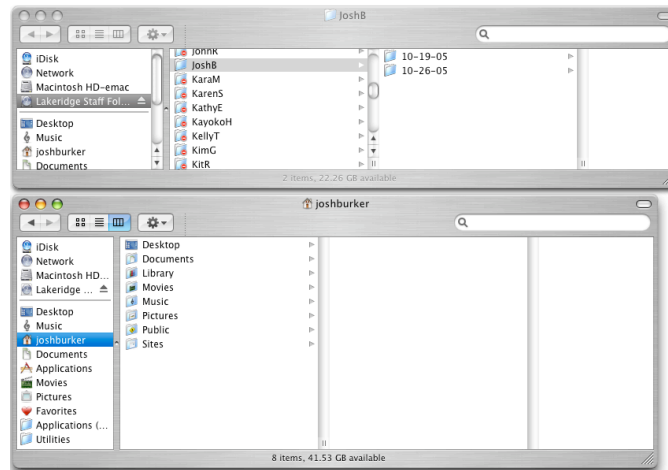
JoshB

iDisk
Network
Macintosh HD-emac
Lakeridge Staff Fol...
Desktop
Music
joshburker
Documents

JohnR
JoshB
KaraM
KarenS
KathyE
KayokoH
KellyT
KimG
KitR

10-19-05
10-26-05

2 items, 22.26 GB available

joshburker

iDisk
Network
Macintosh HD...
Lakeridge ...
Desktop
Music
joshburker
Documents
Applications
Movies
Pictures
Favorites
Applications (...
Utilities

Desktop
Documents
Library
Movies
Music
Pictures
Public
Sites

8 items, 41.53 GB available